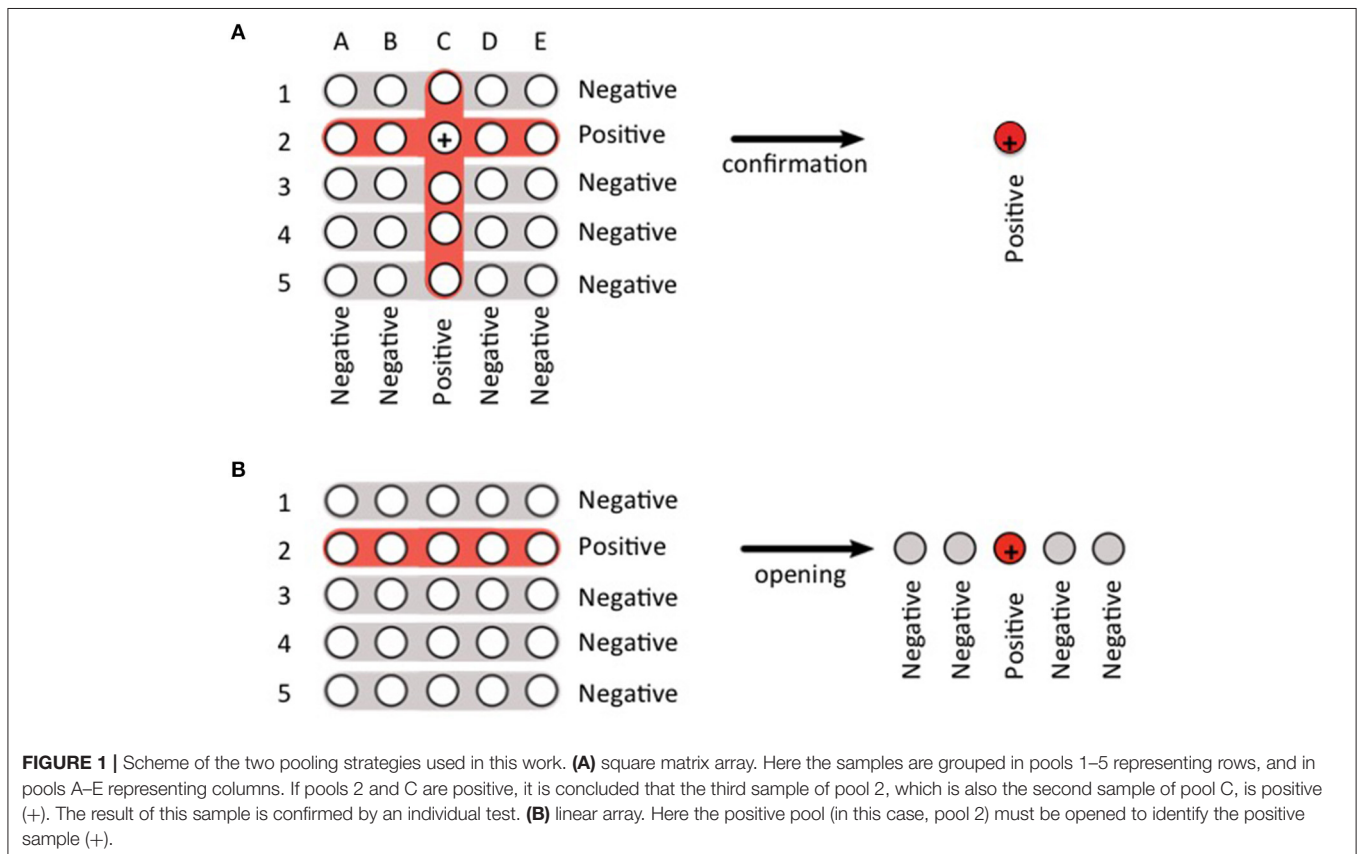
A

A B C D E

1 Negative
2 + Positive
3 Negative
4 Negative
5 Negative

Negative Negative Positive Negative Negative

confirmation

+ Positive

B

1 Negative
2 Positive
3 Negative
4 Negative
5 Negative

opening

+

Negative Negative Positive Negative Negative

**FIGURE 1 |** Scheme of the two pooling strategies used in this work. **(A)** square matrix array. Here the samples are grouped in pools 1–5 representing rows, and in pools A–E representing columns. If pools 2 and C are positive, it is concluded that the third sample of pool 2, which is also the second sample of pool C, is positive (+). The result of this sample is confirmed by an individual test. **(B)** linear array. Here the positive pool (in this case, pool 2) must be opened to identify the positive sample (+).